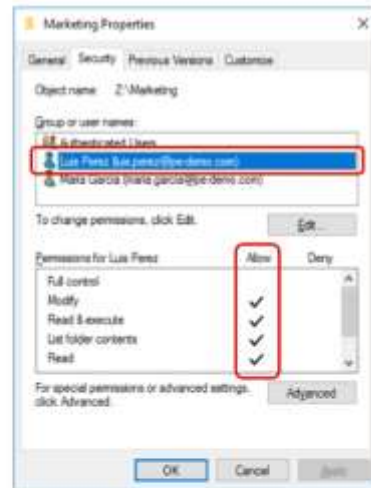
Marketing Properties

General Security Previous Versions Customize

Object name: Z:\Marketing

Group or user names:

Authenticated Users

Luis Perez (luis.perez@pe-demo.com)

Maria Garcia (maria.garcia@pe-demo.com)

To change permissions, click Edit.

Edit...

Permissions for Luis Perez

| | Allow | Deny |
|---|---|---|
| Full control | | |
| Modify | ✓ | |
| Read & execute | ✓ | |
| List folder contents | ✓ | |
| Read | ✓ | |

For special permissions or advanced settings, click Advanced.

Advanced

OK Cancel Apply